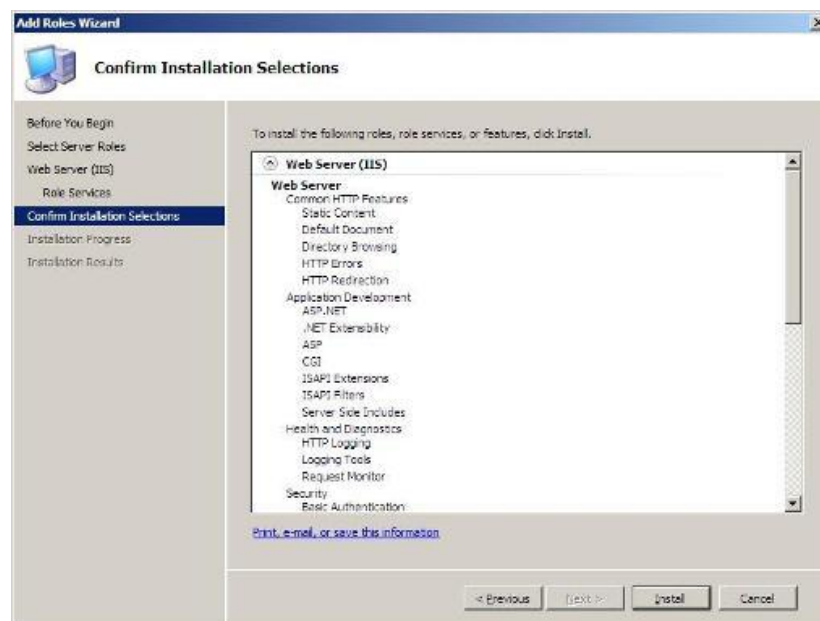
Add Roles Wizard

Confirm Installation Selections

Before You Begin
Select Server Roles
Web Server (IIS)
Role Services
Confirm Installation Selections
Installation Progress
Installation Results

To install the following roles, role services, or features, click Install.

Web Server (IIS)

Web Server
Common HTTP Features
Static Content
Default Document
Directory Browsing
HTTP Errors
HTTP Redirection
Application Development
ASP.NET
.NET Extensibility
ASP
CGI
ISAPI Extensions
ISAPI Filters
Server Side Includes
Health and Diagnostics
HTTP Logging
Logging Tools
Request Monitor
Security
Basic Authentication

Print, e-mail, or save this information

< Previous
Next >
Install
Cancel